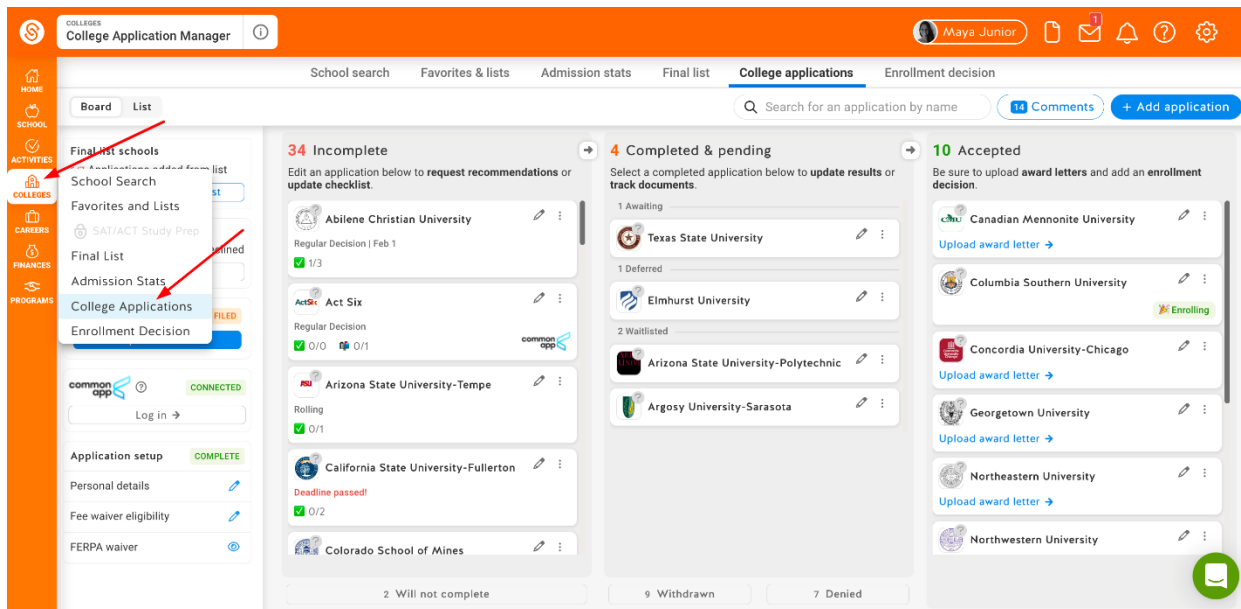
COLLEGES
College Application Manager

Maya Junior

1

HOME
SCHOOL
ACTIVITIES
COLLEGES
CAREERS
FINANCES
PROGRAMS

School search
Favorites & lists
Admission stats
Final list
College applications
Enrollment decision

Board
List

Search for an application by name
14 Comments
+ Add application

Final list schools
Applications added from list
st

School Search
Favorites and Lists
SAT/ACT Study Prep
Final List
Admission Stats
College Applications
Enrollment Decision

ained
FILED

common app
CONNECTED
Log in →

Application setup
COMPLETE
Personal details
Fee waiver eligibility
FERPA waiver

34 Incomplete
Edit an application below to request recommendations or update checklist.

Abilene Christian University
Regular Decision | Feb 1
1/3

Act Six
Regular Decision
0/0
0/1
common app

Arizona State University-Tempe
Rolling
0/1

California State University-Fullerton
Deadline passed!
0/2

Colorado School of Mines

2 Will not complete

4 Completed & pending
Select a completed application below to update results or track documents.

1 Awaiting
Texas State University
1 Deferred
Elmhurst University
2 Waitlisted
Arizona State University-Polytechnic
Argosy University-Sarasota

9 Withdrawn
7 Denied

10 Accepted
Be sure to upload award letters and add an enrollment decision.

Canadian Mennonite University
Upload award letter →
Columbia Southern University
Enrolling
Concordia University-Chicago
Upload award letter →
Georgetown University
Upload award letter →
Northeastern University
Upload award letter →
Northwestern University